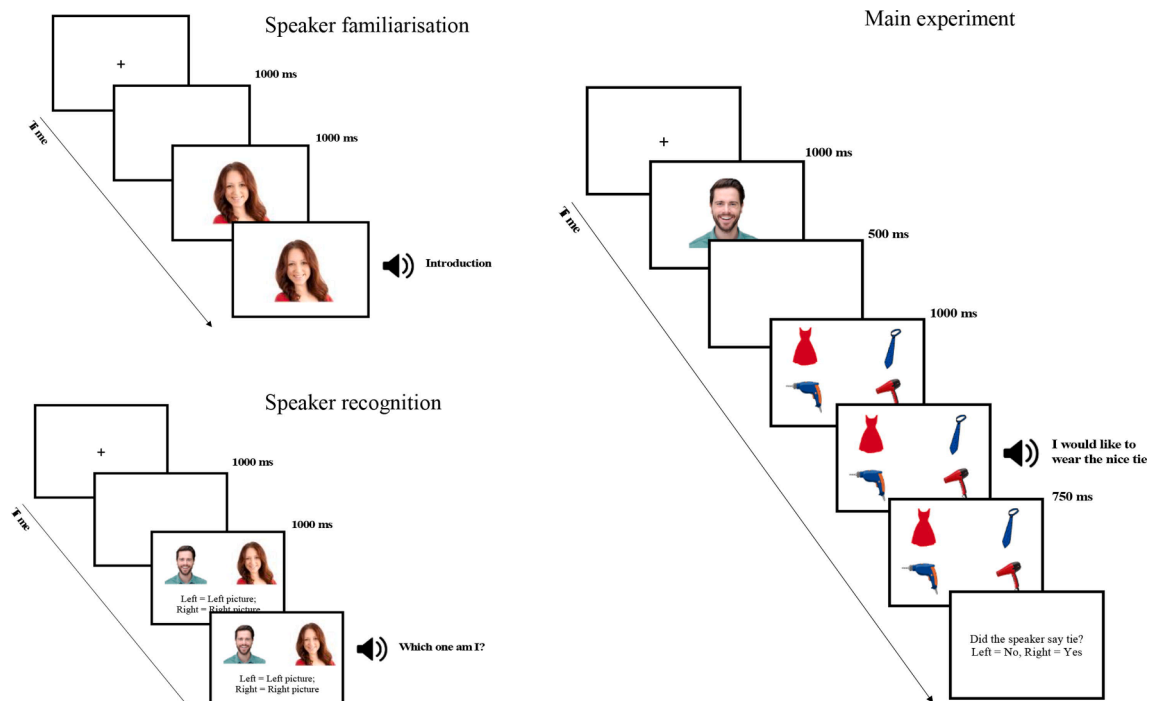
Speaker familiarisation

+

1000 ms

1000 ms

Introduction

Time

Speaker recognition

+

1000 ms

1000 ms

Left = Left picture;
Right = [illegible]

Left = Left picture;
Right = Right picture

Which one am I?

Time

Main experiment

+

1000 ms

500 ms

1000 ms

I would like to wear the nice tie

750 ms

Did the speaker say tie?
Left = No, Right = Yes

Time